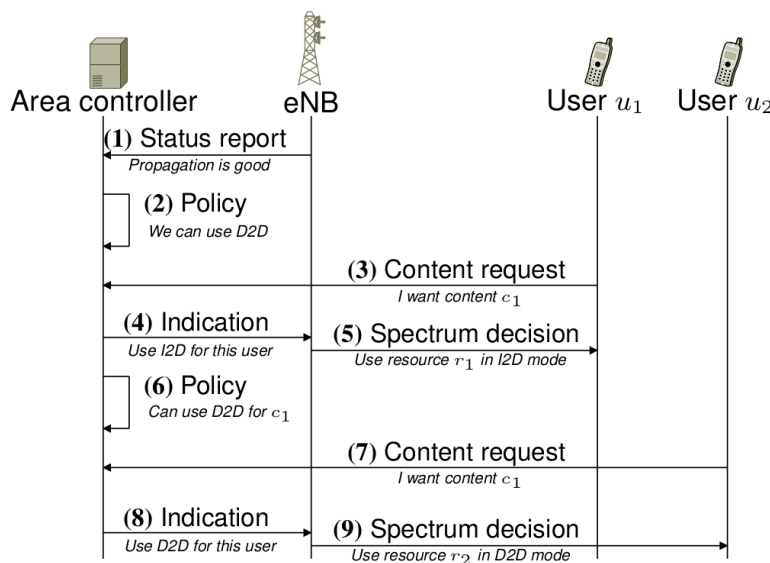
Area controller

eNB

User $u_1$

User $u_2$

(1) Status report

Propagation is good

(2) Policy

We can use D2D

(3) Content request

I want content $c_1$

(4) Indication

Use I2D for this user

(5) Spectrum decision

Use resource $r_1$ in I2D mode

(6) Policy

Can use D2D for $c_1$

(7) Content request

I want content $c_1$

(8) Indication

Use D2D for this user

(9) Spectrum decision

Use resource $r_2$ in D2D mode